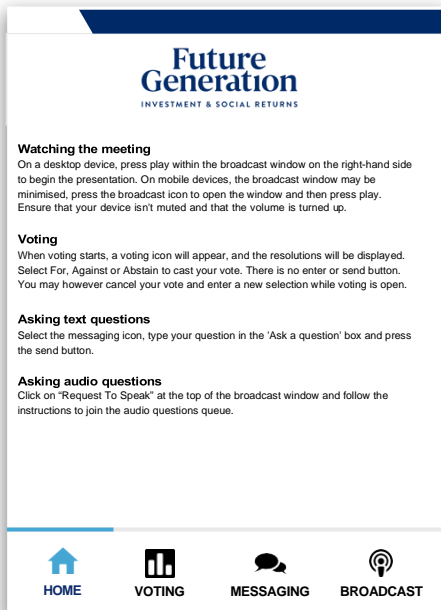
Future Generation
INVESTMENT & SOCIAL RETURNS

Watching the meeting
On a desktop device, press play within the broadcast window on the right-hand side to begin the presentation. On mobile devices, the broadcast window may be minimised, press the broadcast icon to open the window and then press play. Ensure that your device isn't muted and that the volume is turned up.

Voting
When voting starts, a voting icon will appear, and the resolutions will be displayed. Select For, Against or Abstain to cast your vote. There is no enter or send button. You may however cancel your vote and enter a new selection while voting is open.

Asking text questions
Select the messaging icon, type your question in the 'Ask a question' box and press the send button.

Asking audio questions
Click on "Request To Speak" at the top of the broadcast window and follow the instructions to join the audio questions queue.

HOME VOTING MESSAGING BROADCAST